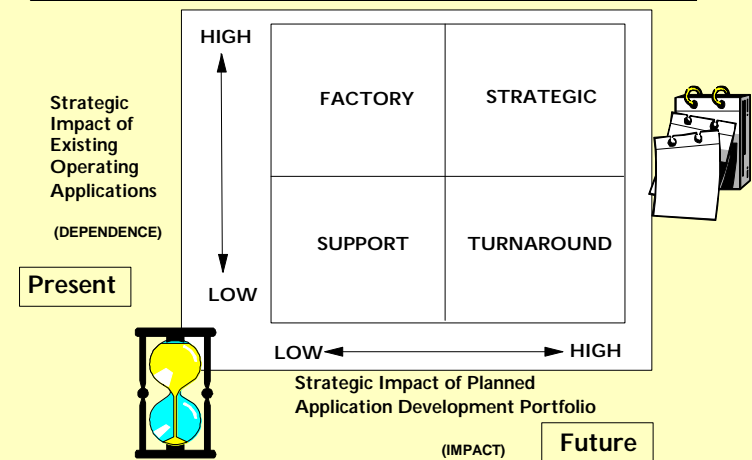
HIGH

Strategic Impact of Existing Operating Applications

(DEPENDENCE)

Present

LOW

| FACTORY | STRATEGIC |
|---|---|
| SUPPORT | TURNAROUND |

LOW HIGH

Strategic Impact of Planned Application Development Portfolio

(IMPACT)

Future